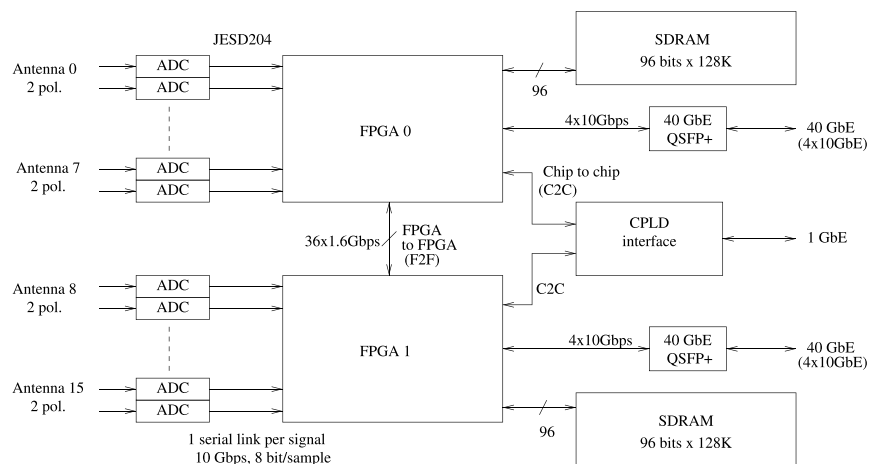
JESD204

Antenna 0
2 pol.

ADC
ADC

Antenna 7
2 pol.

ADC
ADC

FPGA 0

SDRAM
96 bits x 128K

96

4x10Gbps

40 GbE
QSFP+

40 GbE
(4x10GbE)

Chip to chip
(C2C)

CPLD
interface

1 GbE

36x1.6Gbps

FPGA
to FPGA
(F2F)

C2C

Antenna 8
2 pol.

ADC
ADC

Antenna 15
2 pol.

ADC
ADC

FPGA 1

4x10Gbps

40 GbE
QSFP+

40 GbE
(4x10GbE)

96

SDRAM
96 bits x 128K

1 serial link per signal
10 Gbps, 8 bit/sample